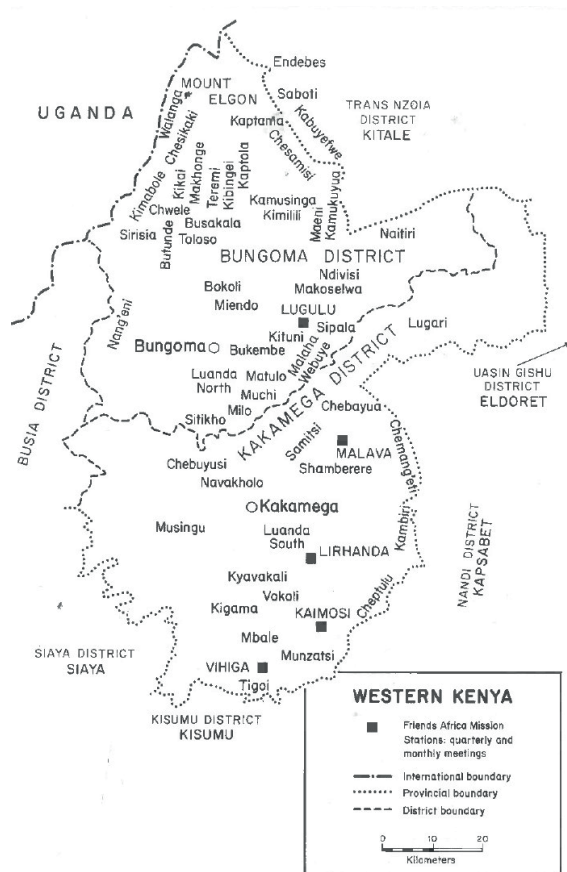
UGANDA

MOUNT ELGON

Endebes

Saboti

TRANS NZOIA DISTRICT
KITALE

Walanga
Chesikaki
Kaptama
Kabuyefwe
Chesamisi
Makhonge
Kibingei
Kaptola
Kimabole
Kikai
Teremi
Chwele
Kamusinga
Kimilili
Kamukuywa
Maeni
Sirisia
Butunde
Busakala
Toloso
Naitiri

BUNGOMA DISTRICT

Ndivisi
Makoselwa
Bokoli
Miendo
LUGULU
Nang'eni
Kituni
Sipala
Lugari
Bungoma
Bukembe
Malaha
Webuye
Luanda North
Matulo
Muchi
Milo
Sitikho

KAKAMEGA DISTRICT

UASIN GISHU DISTRICT
ELDORET

BUSIA DISTRICT

Chebayua
Samitsi
MALAVA
Shamberere
Chemang'eti
Chebuyusi
Navakholo
Kakamega
Musingu
Luanda South
LIRHANDA
Kambiri
NANDI DISTRICT
KAPSABET
Kyavakali
Vokoli
Kigama
KAIMOSI
Cheptulu
Mbale
SIAYA DISTRICT
SIAYA
VIHIGA
Munzatsi
Tigoi
KISUMU DISTRICT
KISUMU

WESTERN KENYA

Friends Africa Mission Stations: quarterly and monthly meetings
International boundary
Provincial boundary
District boundary

0 10 20
Kilometers